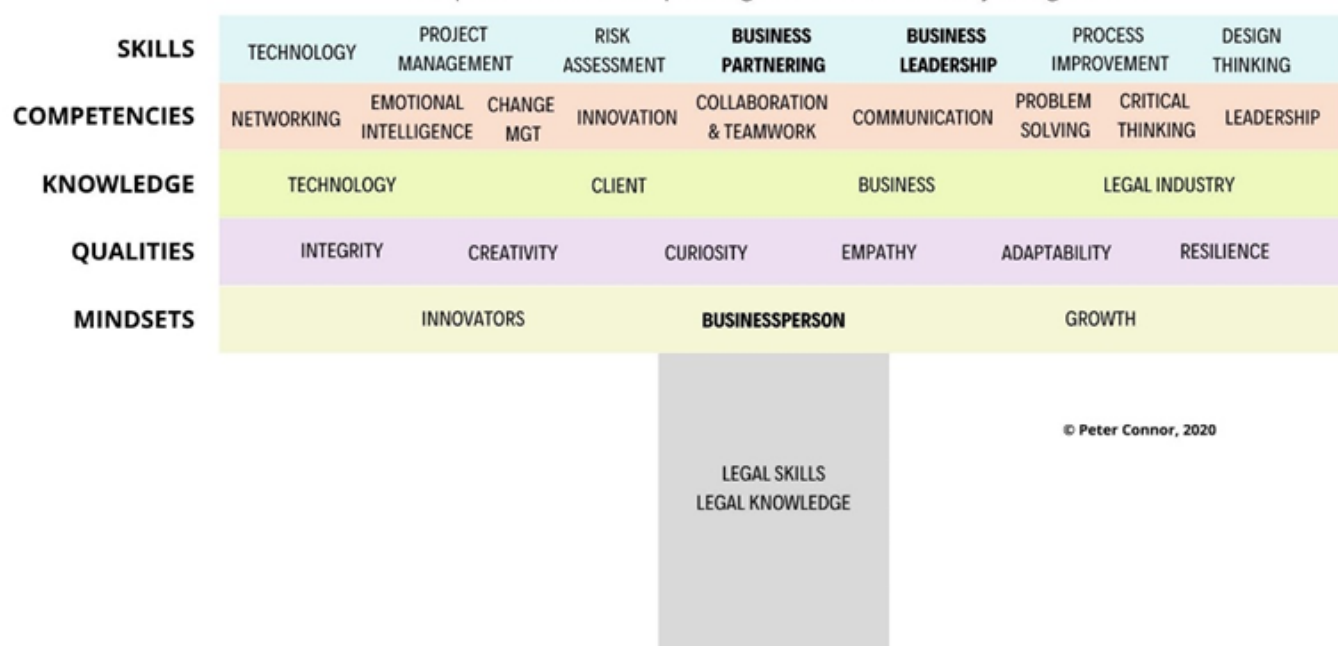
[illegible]

| | | | | | | | | |
|---|---|---|---|---|---|---|---|---|
| SKILLS | TECHNOLOGY | PROJECT MANAGEMENT | RISK ASSESSMENT | BUSINESS PARTNERING | BUSINESS LEADERSHIP | PROCESS IMPROVEMENT | DESIGN THINKING | |
| COMPETENCIES | NETWORKING | EMOTIONAL INTELLIGENCE | CHANGE MGT | INNOVATION | COLLABORATION & TEAMWORK | COMMUNICATION | PROBLEM SOLVING | CRITICAL THINKING | LEADERSHIP |
| KNOWLEDGE | TECHNOLOGY | CLIENT | BUSINESS | LEGAL INDUSTRY | | | | |
| QUALITIES | INTEGRITY | CREATIVITY | CURIOSITY | EMPATHY | ADAPTABILITY | RESILIENCE | | |
| MINDSETS | INNOVATORS | BUSINESSPERSON | GROWTH | | | | | |

© Peter Connor, 2020

LEGAL SKILLS
LEGAL KNOWLEDGE